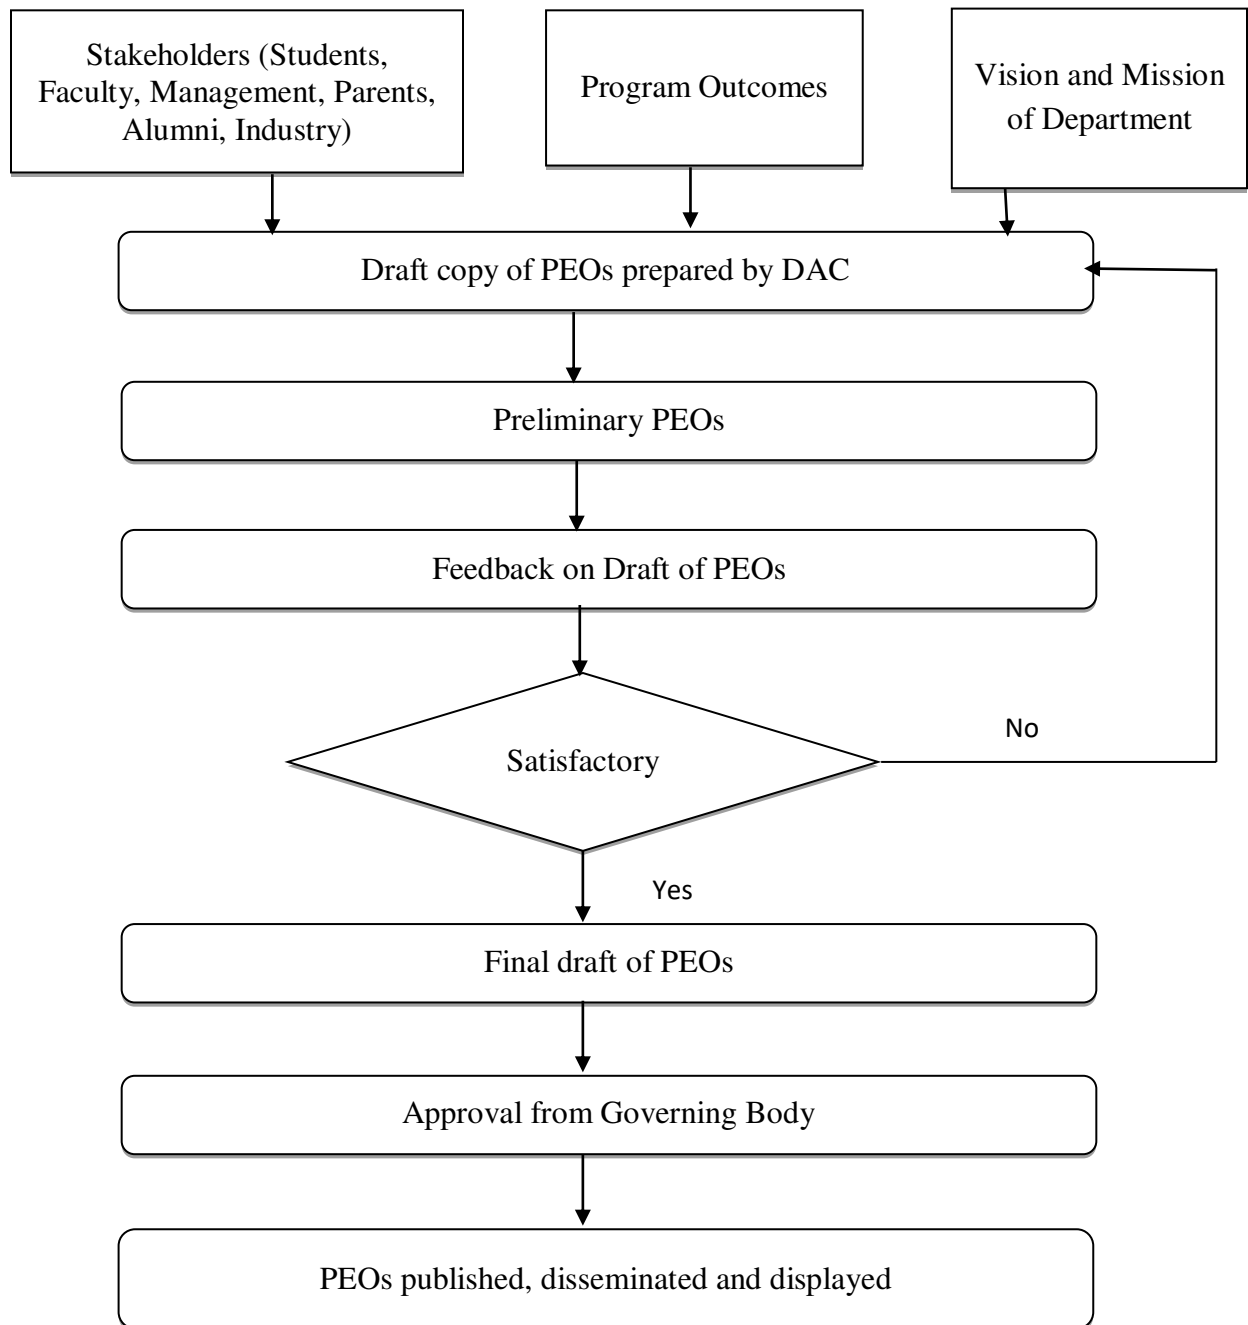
Stakeholders (Students, Faculty, Management, Parents, Alumni, Industry)

Program Outcomes

Vision and Mission of Department

Draft copy of PEOs prepared by DAC

Preliminary PEOs

Feedback on Draft of PEOs

Satisfactory

No

Yes

Final draft of PEOs

Approval from Governing Body

PEOs published, disseminated and displayed